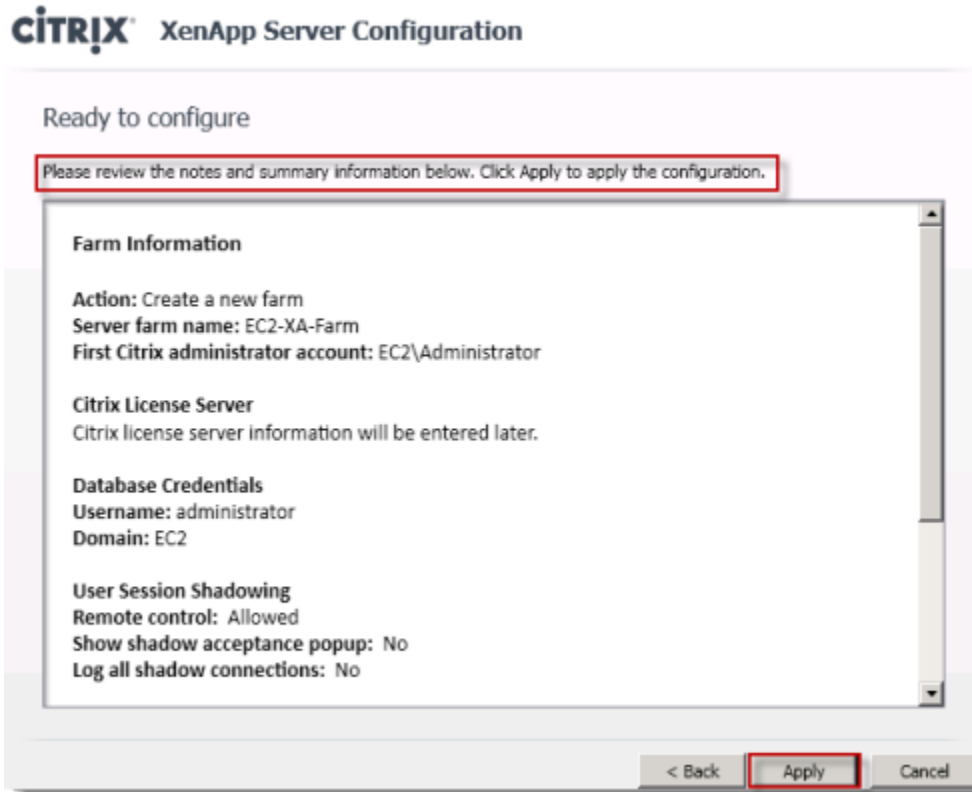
CiTRIX XenApp Server Configuration

Ready to configure

Please review the notes and summary information below. Click Apply to apply the configuration.

Farm Information

Action: Create a new farm
Server farm name: EC2-XA-Farm
First Citrix administrator account: EC2\Administrator

Citrix License Server
Citrix license server information will be entered later.

Database Credentials
Username: administrator
Domain: EC2

User Session Shadowing
Remote control: Allowed
Show shadow acceptance popup: No
Log all shadow connections: No

< Back
Apply
Cancel